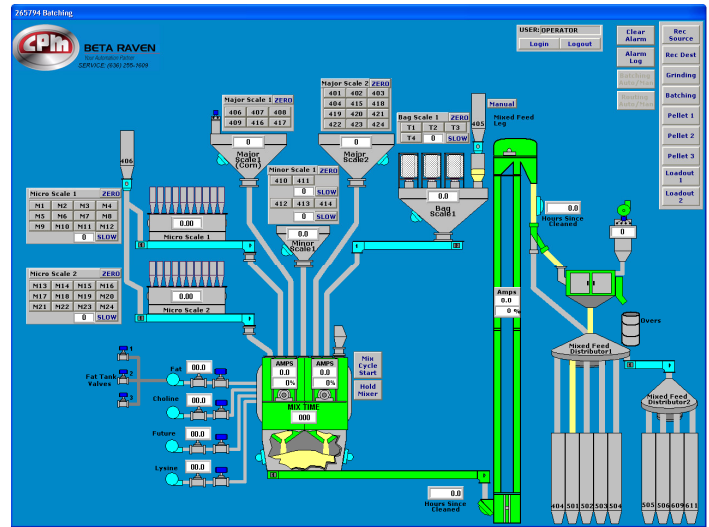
265794 Batching

CPM BETA RAVEN
Your Automation Partner
SERVICE: (636) 255-1920

USER: OPERATOR
Login Logout

Clear Alarm
Alarm Log
Batching Auto/Man
Routing Auto/Man

Rec Source
Rec Dest
Grinding
Batching
Pellet 1
Pellet 2
Pellet 3
Loadout 1
Loadout 2

Major Scale 1 ZERO
| 406 | 407 | 408 |
|---|---|---|
| 409 | 416 | 417 |

0
Major Scale1 (Corn)

Major Scale 2 ZERO
| 401 | 402 | 403 |
|---|---|---|
| 404 | 415 | 418 |
| 419 | 420 | 421 |
| 422 | 423 | 424 |

0
Major Scale2

Bag Scale 1 ZERO
| T1 | T2 | T3 |
|---|---|---|
| T4 | 0 | SLOW |

0.0
Bag Scale1

Manual
405
Mixed Feed Leg

406

Minor Scale 1 ZERO
| 410 | 411 | |
|---|---|---|
| | 0 | SLOW |
| 412 | 413 | 414 |
| | 0 | SLOW |

0
Minor Scale1

Micro Scale 1 ZERO
| M1 | M2 | M3 | M4 |
|---|---|---|---|
| M5 | M6 | M7 | M8 |
| M9 | M10 | M11 | M12 |
| | | 0 | SLOW |

0.00
Micro Scale 1

Micro Scale 2 ZERO
| M13 | M14 | M15 | M16 |
|---|---|---|---|
| M17 | M18 | M19 | M20 |
| M21 | M22 | M23 | M24 |
| | | 0 | SLOW |

0.00
Micro Scale 2

0.0
Hours Since Cleaned

0

Amps
0.0
0 %

Overs

Mixed Feed Distributor1
Mixed Feed Distributor2

Fat Tank Valves
1
2
3

Fat 00.0
Choline 00.0
Future 00.0
Lysine 00.0

AMPS 0.0 0%
AMPS 0.0 0%
MIX TIME
000

Mix Cycle Start
Hold Mixer

0.0
Hours Since Cleaned

404 501 502 503 504
505 506 609 611